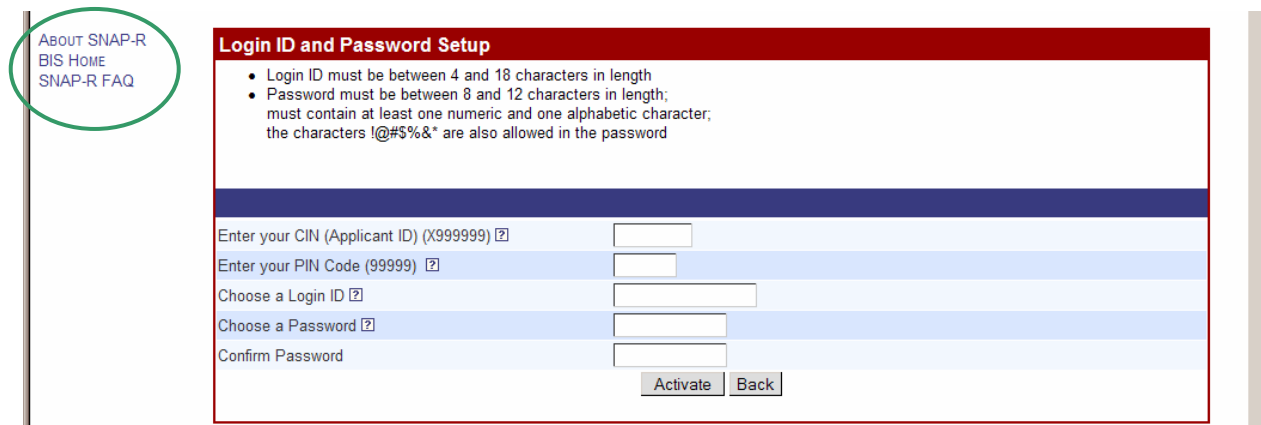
About SNAP-R
BIS Home
SNAP-R FAQ

Login ID and Password Setup

- Login ID must be between 4 and 18 characters in length
- Password must be between 8 and 12 characters in length; must contain at least one numeric and one alphabetic character; the characters !@#$%&* are also allowed in the password

Enter your CIN (Applicant ID) (X999999) ?
Enter your PIN Code (99999) ?
Choose a Login ID ?
Choose a Password ?
Confirm Password

Activate Back